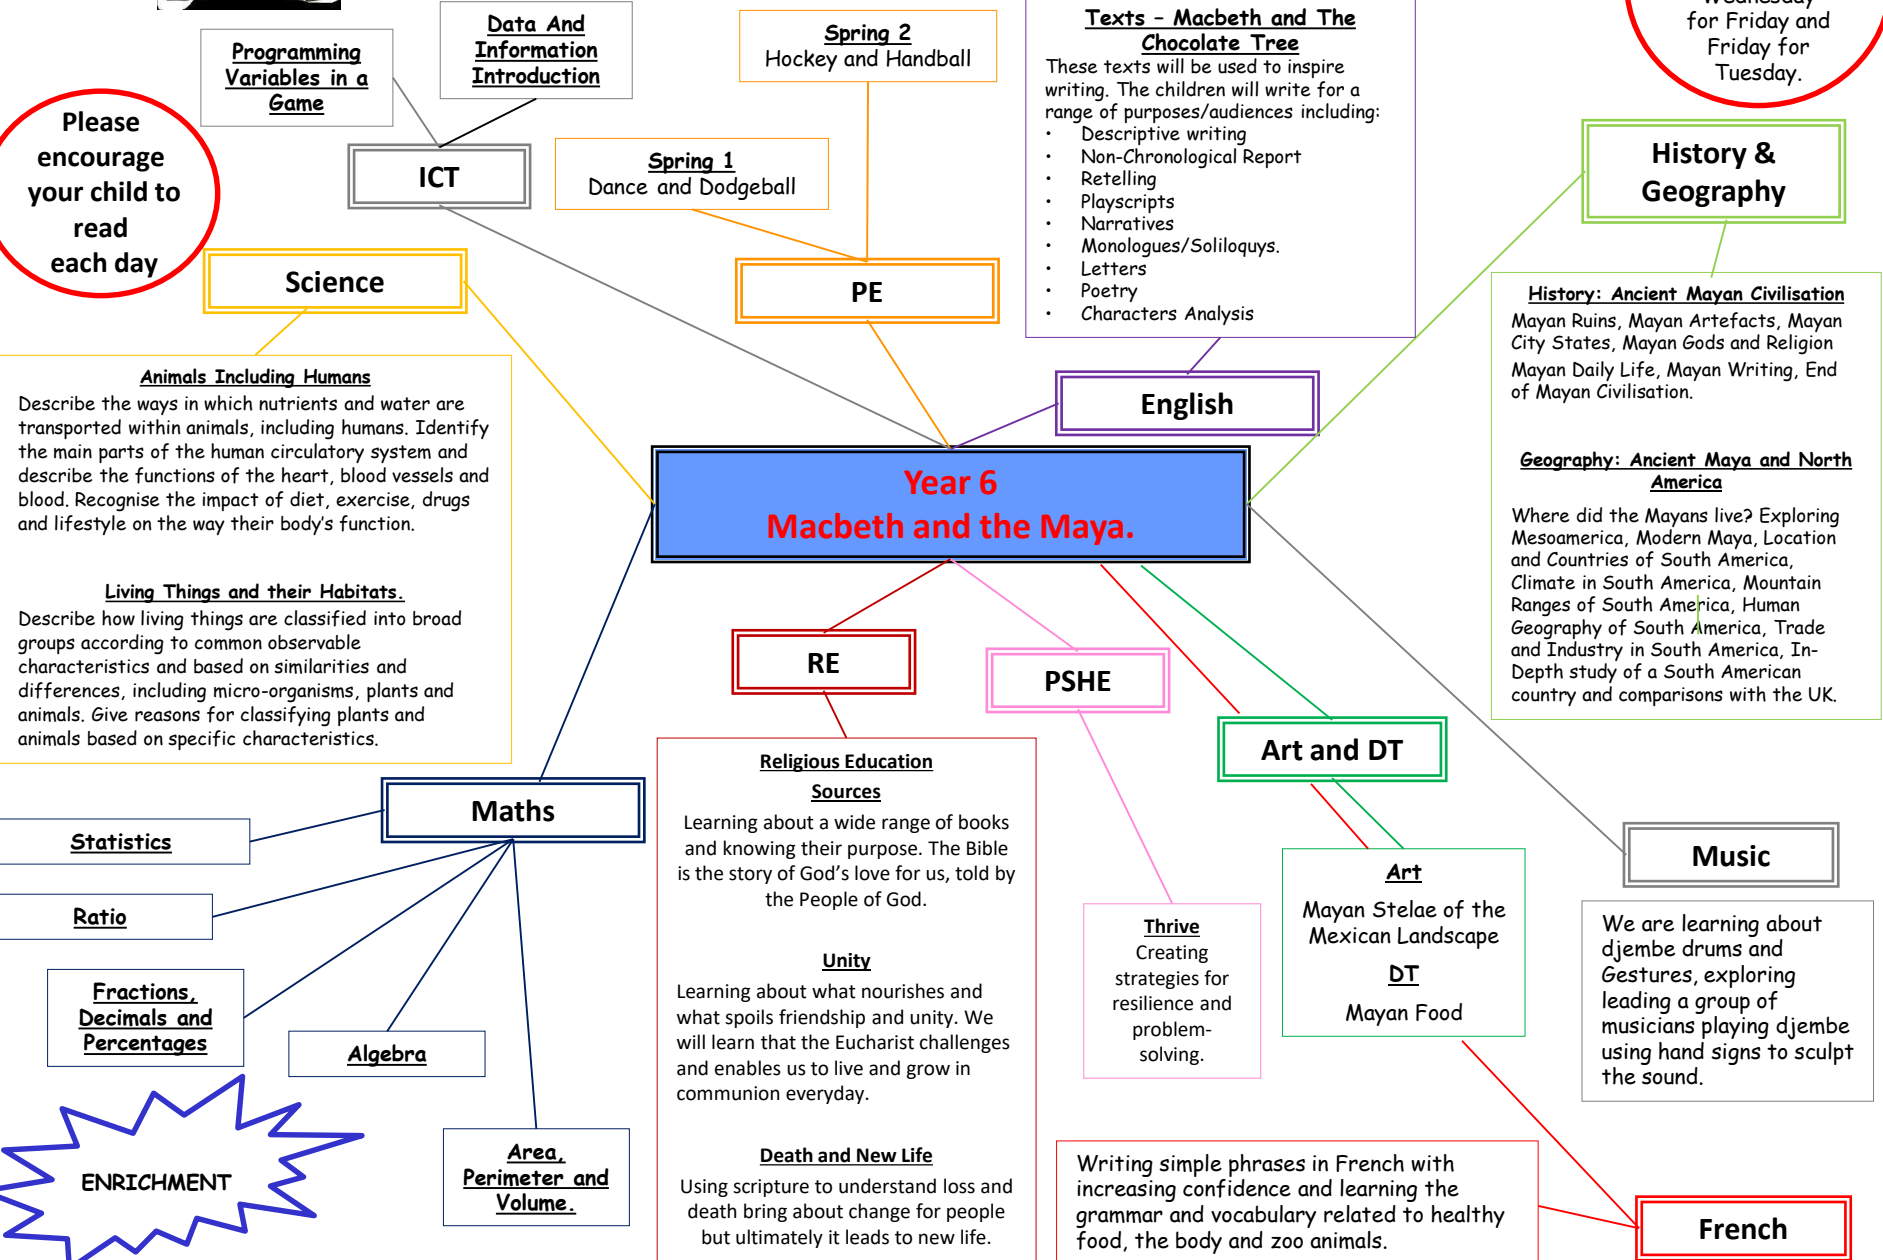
Data And Information Introduction

Programming Variables in a Game

ICT

Spring 2
Hockey and Handball

Spring 1
Dance and Dodgeball

PE

Texts – Macbeth and The Chocolate Tree
These texts will be used to inspire writing. The children will write for a range of purposes/audiences including:
• Descriptive writing
• Non-Chronological Report
• Retelling
• Playscripts
• Narratives
• Monologues/Soliloquys.
• Letters
• Poetry
• Characters Analysis

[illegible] for Friday and Friday for Tuesday.

Please encourage your child to read each day

Science

History & Geography

English

History: Ancient Mayan Civilisation
Mayan Ruins, Mayan Artefacts, Mayan City States, Mayan Gods and Religion
Mayan Daily Life, Mayan Writing, End of Mayan Civilisation.

Geography: Ancient Maya and North America
Where did the Mayans live? Exploring Mesoamerica, Modern Maya, Location and Countries of South America, Climate in South America, Mountain Ranges of South America, Human Geography of South America, Trade and Industry in South America, In-Depth study of a South American country and comparisons with the UK.

Animals Including Humans
Describe the ways in which nutrients and water are transported within animals, including humans. Identify the main parts of the human circulatory system and describe the functions of the heart, blood vessels and blood. Recognise the impact of diet, exercise, drugs and lifestyle on the way their body's function.

Living Things and their Habitats.
Describe how living things are classified into broad groups according to common observable characteristics and based on similarities and differences, including micro-organisms, plants and animals. Give reasons for classifying plants and animals based on specific characteristics.

Year 6
Macbeth and the Maya.

RE

PSHE

Art and DT

Maths

Statistics

Ratio

Fractions, Decimals and Percentages

Algebra

Area, Perimeter and Volume.

ENRICHMENT

Religious Education Sources
Learning about a wide range of books and knowing their purpose. The Bible is the story of God's love for us, told by the People of God.

Unity
Learning about what nourishes and what spoils friendship and unity. We will learn that the Eucharist challenges and enables us to live and grow in communion everyday.

Death and New Life
Using scripture to understand loss and death bring about change for people but ultimately it leads to new life.

Thrive
Creating strategies for resilience and problem-solving.

Art
Mayan Stelae of the Mexican Landscape
DT
Mayan Food

Music

We are learning about djembe drums and Gestures, exploring leading a group of musicians playing djembe using hand signs to sculpt the sound.

Writing simple phrases in French with increasing confidence and learning the grammar and vocabulary related to healthy food, the body and zoo animals.

French